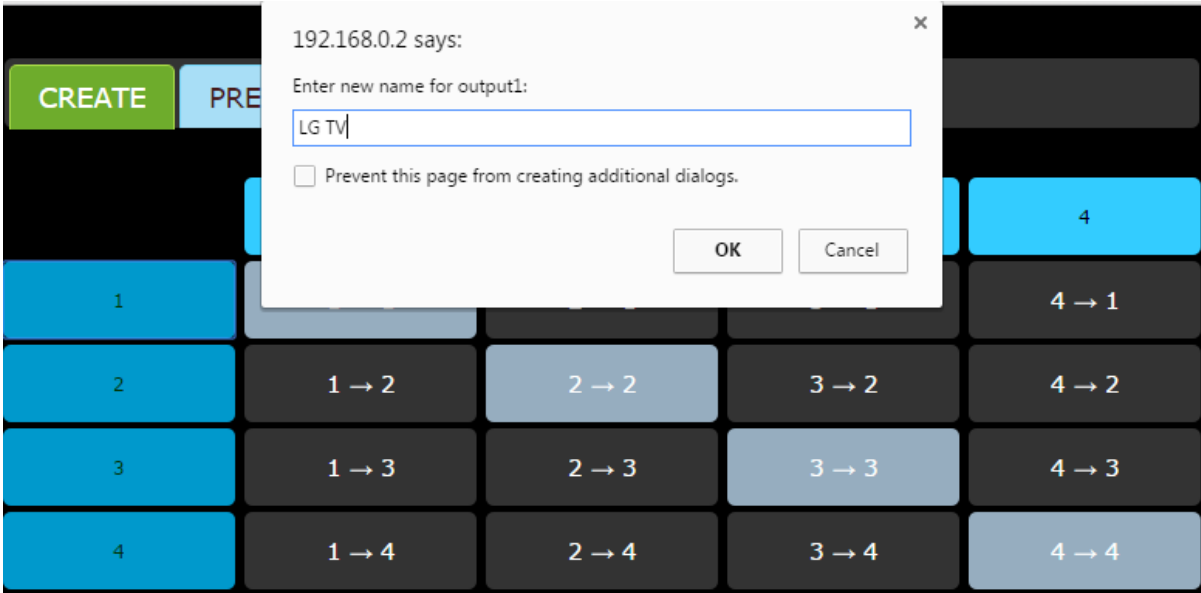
CREATE PRE

192.168.0.2 says:

×

Enter new name for output1:

LG TV

Prevent this page from creating additional dialogs.

OK Cancel

4

| 1 | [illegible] | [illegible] | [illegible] | 4 → 1 |
|---|---|---|---|---|
| 2 | 1 → 2 | 2 → 2 | 3 → 2 | 4 → 2 |
| 3 | 1 → 3 | 2 → 3 | 3 → 3 | 4 → 3 |
| 4 | 1 → 4 | 2 → 4 | 3 → 4 | 4 → 4 |